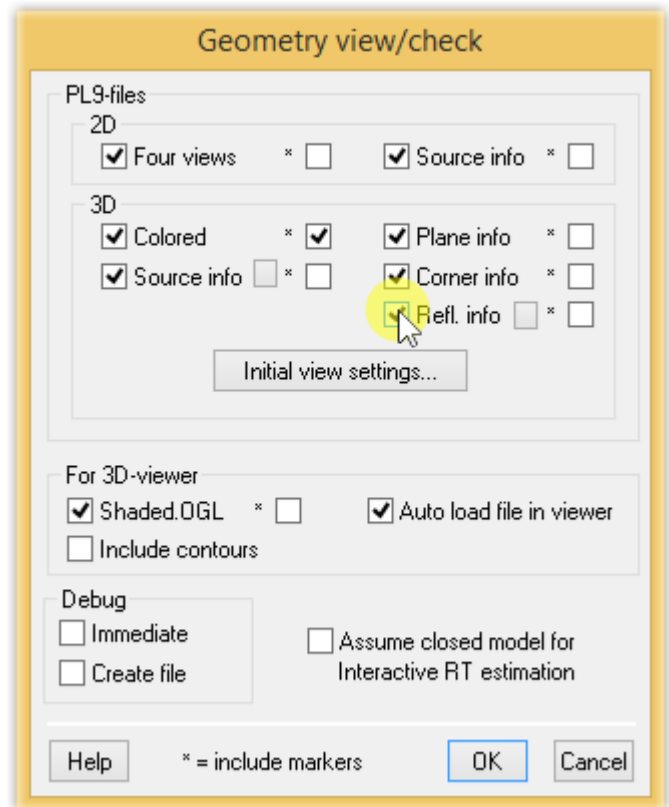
Geometry view/check

PL9-files

2D

Four views *

Source info *

3D

Colored *

Plane info *

Source info *

Corner info *

Refl. info *

Initial view settings...

For 3D-viewer

Shaded.OGL *

Auto load file in viewer

Include contours

Debug

Immediate

Create file

Assume closed model for Interactive RT estimation

Help

* = include markers

OK

Cancel